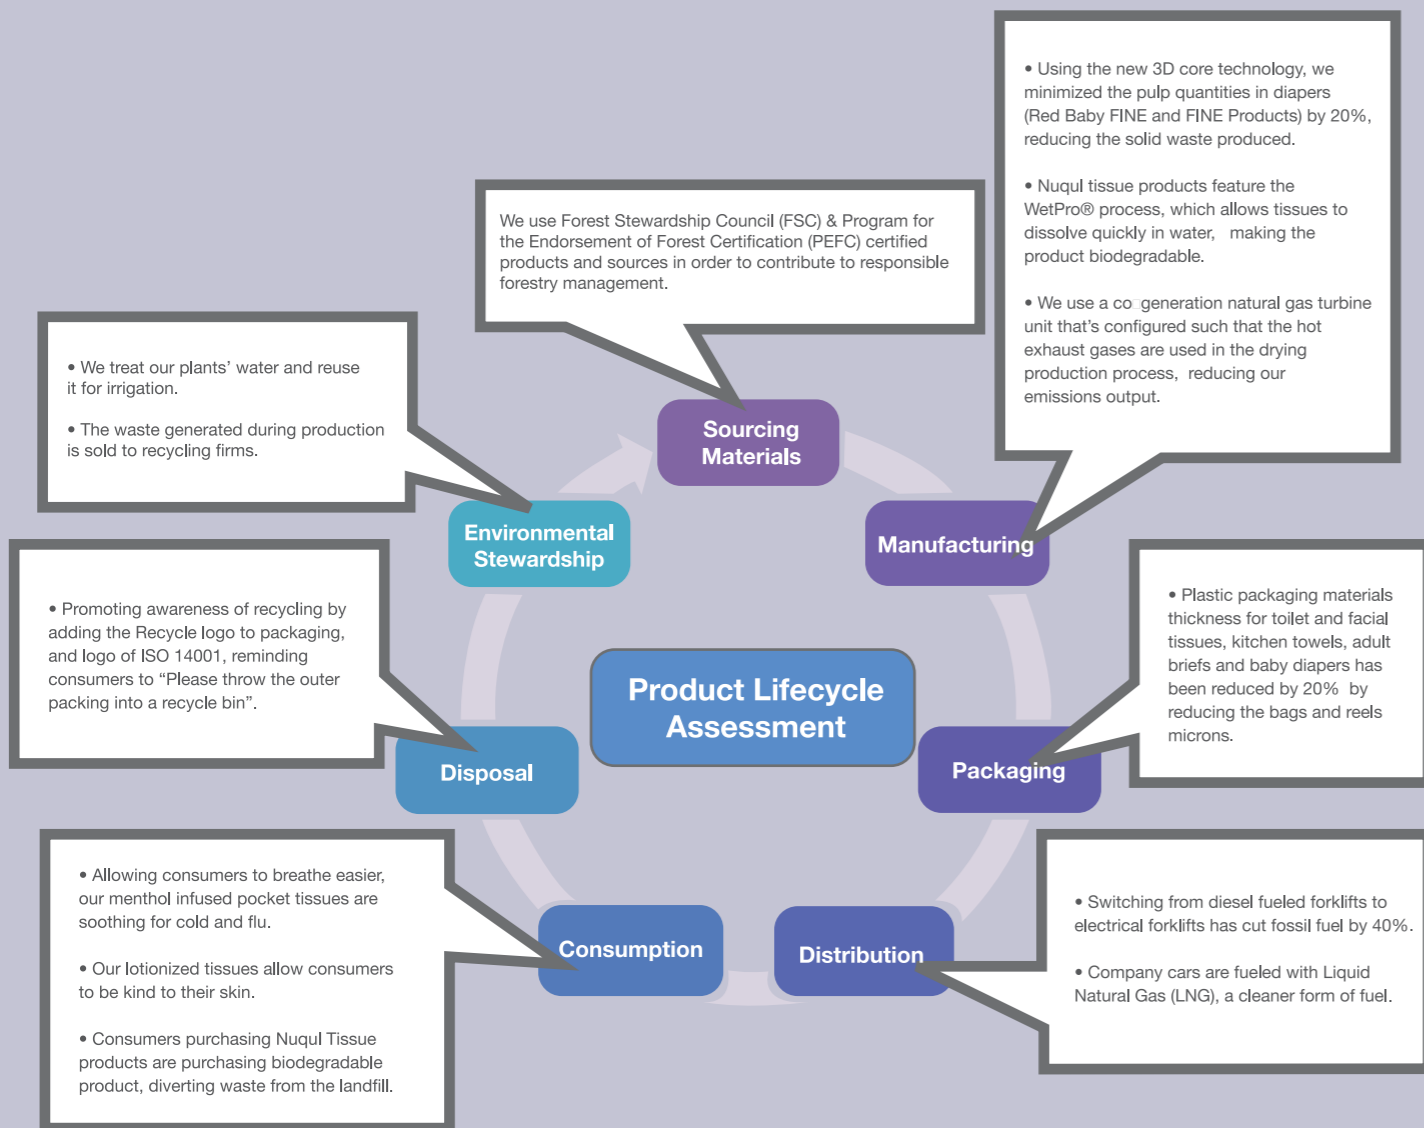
• Using the new 3D core technology, we minimized the pulp quantities in diapers (Red Baby FINE and FINE Products) by 20%, reducing the solid waste produced.

• Nuqul tissue products feature the WetPro® process, which allows tissues to dissolve quickly in water, making the product biodegradable.

• We use a co generation natural gas turbine unit that's configured such that the hot exhaust gases are used in the drying production process, reducing our emissions output.

We use Forest Stewardship Council (FSC) & Program for the Endorsement of Forest Certification (PEFC) certified products and sources in order to contribute to responsible forestry management.

• We treat our plants' water and reuse it for irrigation.

• The waste generated during production is sold to recycling firms.

Sourcing Materials

Environmental Stewardship

Manufacturing

• Promoting awareness of recycling by adding the Recycle logo to packaging, and logo of ISO 14001, reminding consumers to "Please throw the outer packing into a recycle bin".

Product Lifecycle Assessment

• Plastic packaging materials thickness for toilet and facial tissues, kitchen towels, adult briefs and baby diapers has been reduced by 20% by reducing the bags and reels microns.

Disposal

Packaging

• Allowing consumers to breathe easier, our menthol infused pocket tissues are soothing for cold and flu.

• Our lotionized tissues allow consumers to be kind to their skin.

• Consumers purchasing Nuqul Tissue products are purchasing biodegradable product, diverting waste from the landfill.

Consumption

Distribution

• Switching from diesel fueled forklifts to electrical forklifts has cut fossil fuel by 40%.

• Company cars are fueled with Liquid Natural Gas (LNG), a cleaner form of fuel.